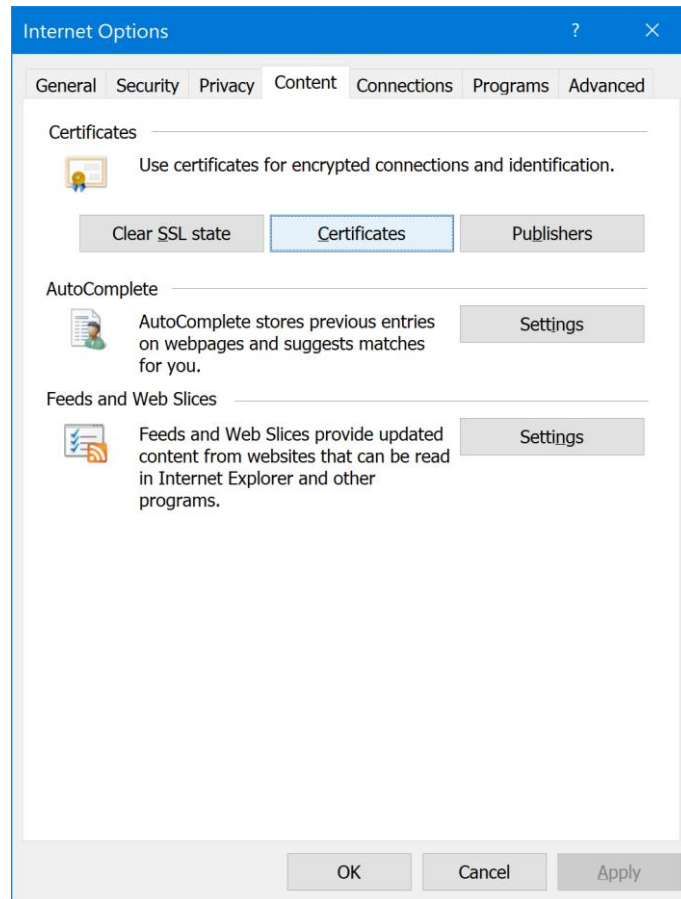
Internet Options ? ×

General Security Privacy Content Connections Programs Advanced

Certificates

Use certificates for encrypted connections and identification.

Clear SSL state Certificates Publishers

AutoComplete

AutoComplete stores previous entries on webpages and suggests matches for you.

Settings

Feeds and Web Slices

Feeds and Web Slices provide updated content from websites that can be read in Internet Explorer and other programs.

Settings

OK Cancel Apply